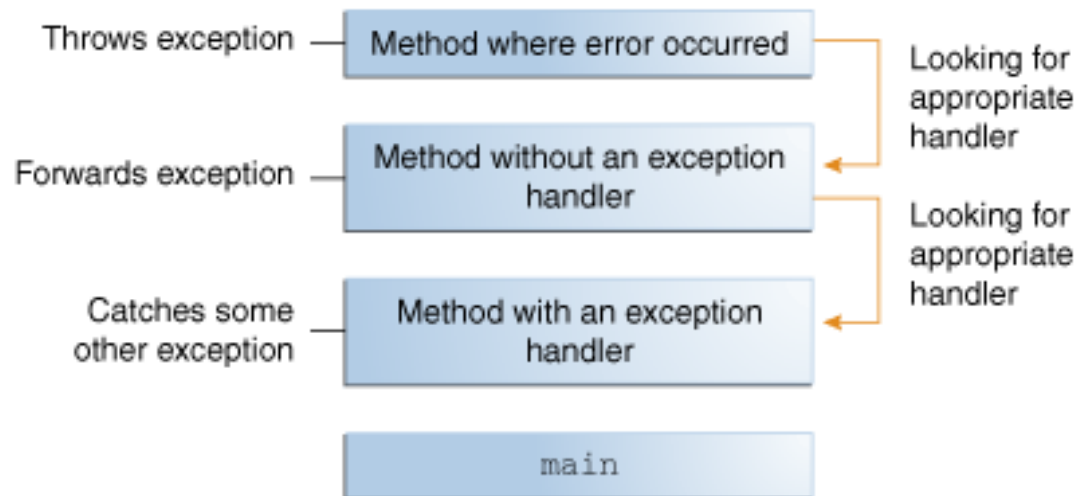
Throws exception

Method where error occurred

Looking for appropriate handler

Forwards exception

Method without an exception handler

Looking for appropriate handler

Catches some other exception

Method with an exception handler

main